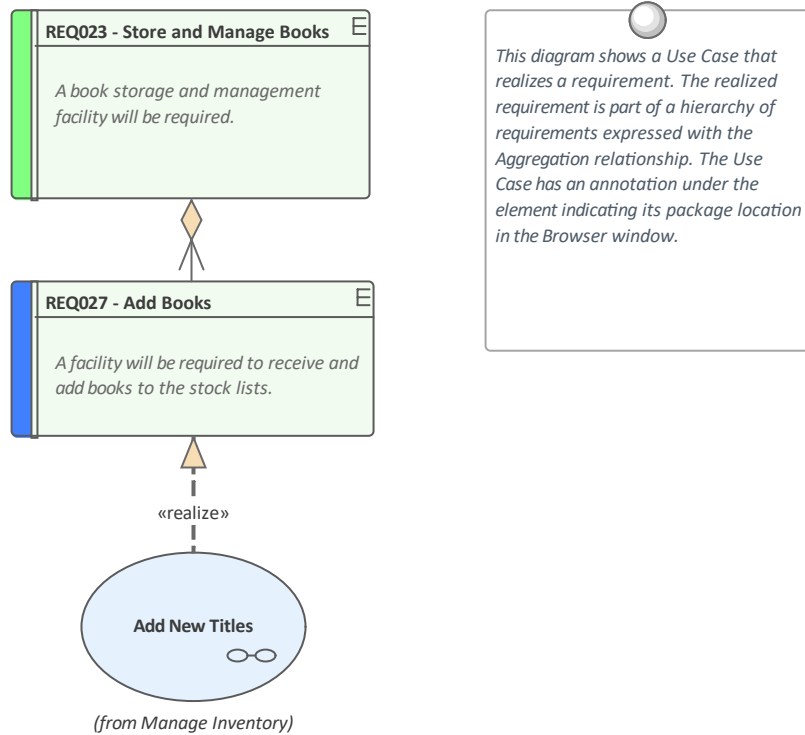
REQ023 - Store and Manage Books

E

A book storage and management facility will be required.

REQ027 - Add Books

E

A facility will be required to receive and add books to the stock lists.

«realize»

Add New Titles

(from Manage Inventory)

This diagram shows a Use Case that realizes a requirement. The realized requirement is part of a hierarchy of requirements expressed with the Aggregation relationship. The Use Case has an annotation under the element indicating its package location in the Browser window.